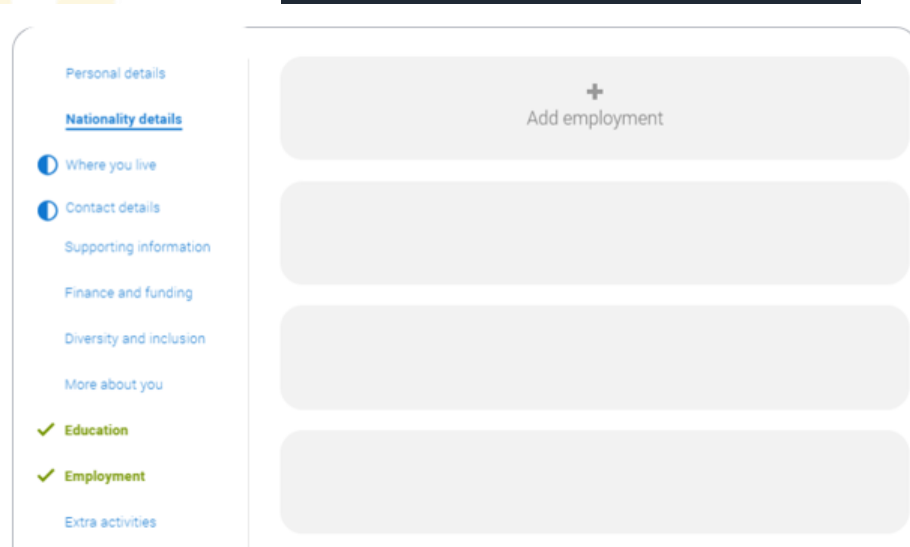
Personal details

Nationality details

Where you live

Contact details

Supporting information

Finance and funding

Diversity and inclusion

More about you

Education

Employment

Extra activities

+
Add employment